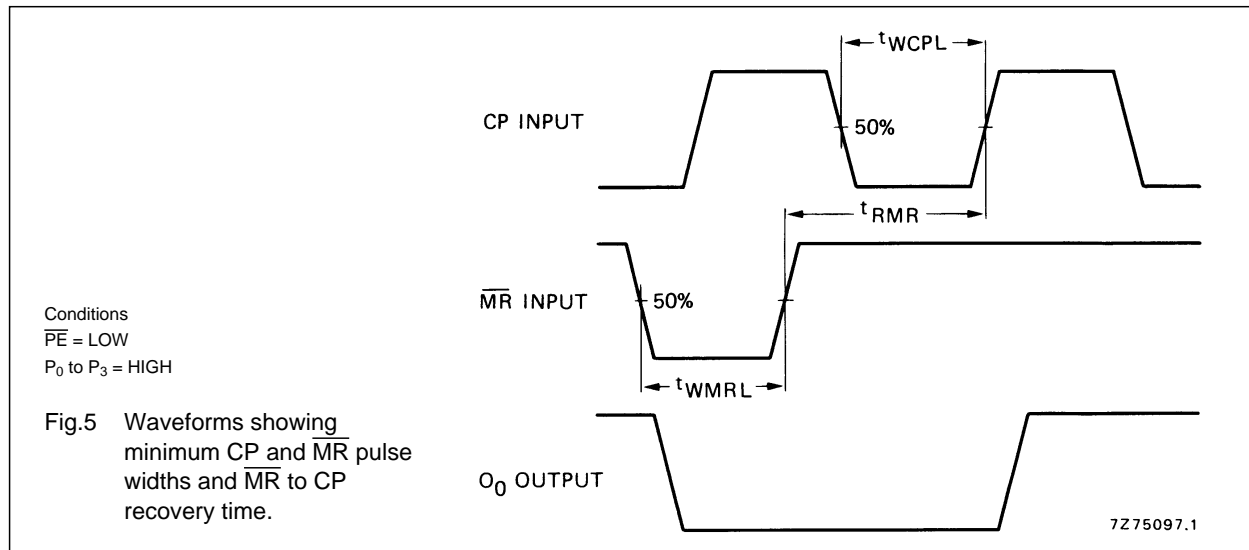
$t_{WCPL}$

CP INPUT

50%

$t_{RMR}$

$\overline{MR}$ INPUT

50%

$t_{WMRL}$

Conditions
$\overline{PE}$ = LOW
$P_0$ to $P_3$ = HIGH

Fig.5 Waveforms showing minimum CP and $\overline{MR}$ pulse widths and $\overline{MR}$ to CP recovery time.

$O_0$ OUTPUT

7Z75097.1